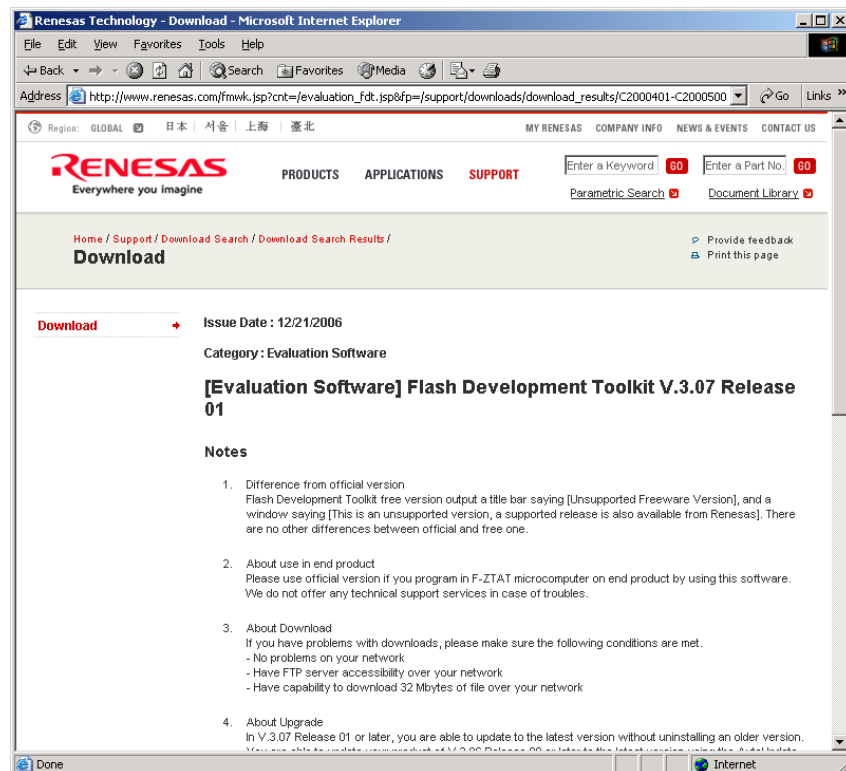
Renesas Technology - Download - Microsoft Internet Explorer

File Edit View Favorites Tools Help

Back Search Favorites Media

Address http://www.renesas.com/fmwk.jsp?cnt=/evaluation_fdt.jsp&fp=/support/downloads/download_results/C2000401-C2000500 Go Links

Region: GLOBAL 日本 | 서울 | 上海 | 臺北 MY RENESAS COMPANY INFO NEWS & EVENTS CONTACT US

RENESAS Everywhere you imagine

PRODUCTS APPLICATIONS SUPPORT

Enter a Keyword GO Enter a Part No. GO

Parametric Search Document Library

Home / Support / Download Search / Download Search Results /

Download

Provide feedback

Print this page

Download

Issue Date : 12/21/2006

Category : Evaluation Software

[Evaluation Software] Flash Development Toolkit V.3.07 Release 01

Notes

1. Difference from official version
Flash Development Toolkit free version output a title bar saying [Unsupported Freeware Version], and a window saying [This is an unsupported version, a supported release is also available from Renesas]. There are no other differences between official and free one.

2. About use in end product
Please use official version if you program in F-ZTAT microcomputer on end product by using this software. We do not offer any technical support services in case of troubles.

3. About Download
If you have problems with downloads, please make sure the following conditions are met.
- No problems on your network
- Have FTP server accessibility over your network
- Have capability to download 32 Mbytes of file over your network

4. About Upgrade
In V.3.07 Release 01 or later, you are able to update to the latest version without uninstalling an older version.
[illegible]

Done Internet